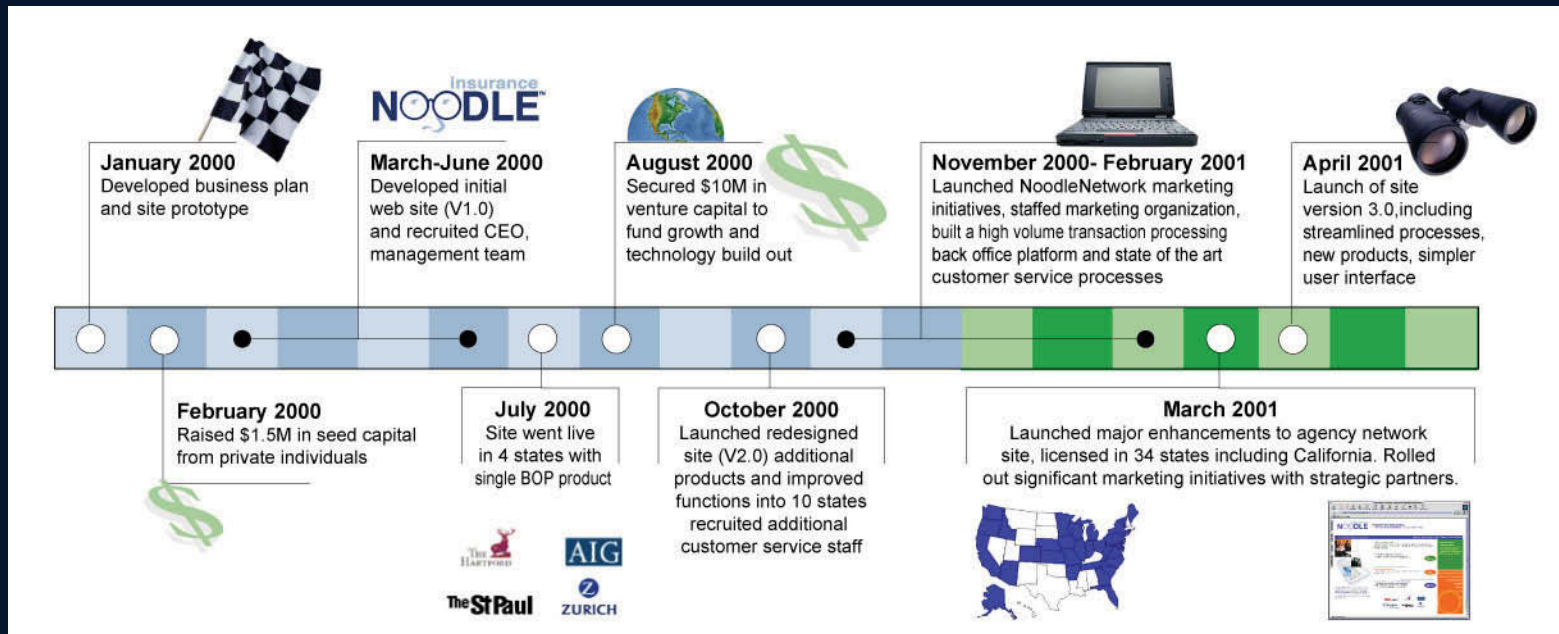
Insurance NOODLE™

January 2000
Developed business plan and site prototype

March-June 2000
Developed initial web site (V1.0) and recruited CEO, management team

August 2000
Secured $10M in venture capital to fund growth and technology build out

November 2000- February 2001
Launched NoodleNetwork marketing initiatives, staffed marketing organization, built a high volume transaction processing back office platform and state of the art customer service processes

April 2001
Launch of site version 3.0,including streamlined processes, new products, simpler user interface

February 2000
Raised $1.5M in seed capital from private individuals

July 2000
Site went live in 4 states with single BOP product

October 2000
Launched redesigned site (V2.0) additional products and improved functions into 10 states recruited additional customer service staff

March 2001
Launched major enhancements to agency network site, licensed in 34 states including California. Rolled out significant marketing initiatives with strategic partners.

The Hartford
AIG
The St Paul
ZURICH

NOODLE